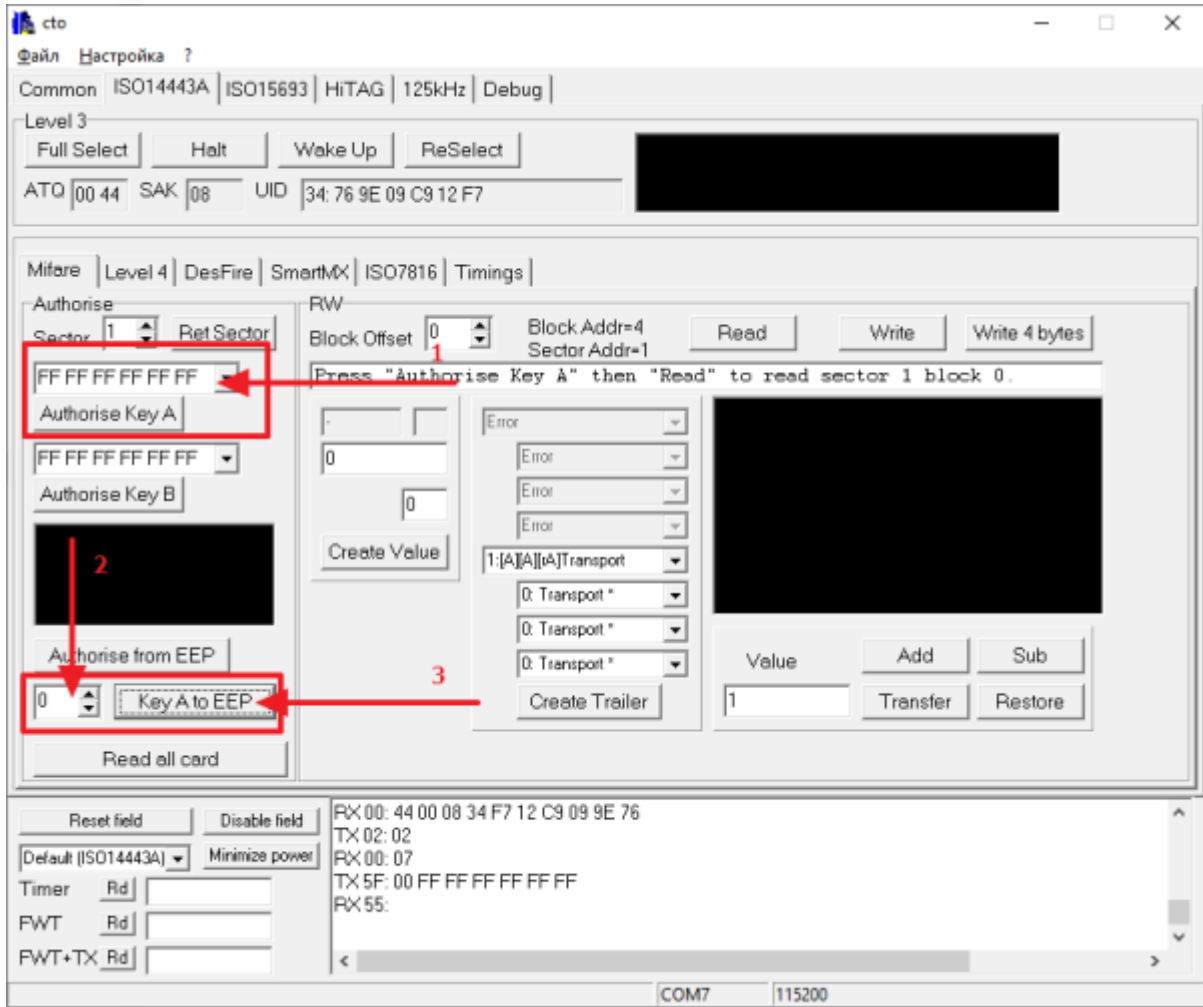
cto

Файл Настройка ?

Common ISO14443A ISO15693 HiTAG 125kHz Debug

Level 3

Full Select Halt Wake Up ReSelect

ATQ 00 44 SAK 08 UID 34: 76 9E 09 C9 12 F7

Mifare Level 4 DesFire SmartMX ISO7816 Timings

Authorise

Sector 1 Ret Sector

FF FF FF FF FF FF

Authorise Key A

FF FF FF FF FF FF

Authorise Key B

Authorise from EEP

0 Key A to EEP

Read all card

RW

Block Offset 0

Block Addr=4
Sector Addr=1

Read Write Write 4 bytes

1

Press "Authorise Key A" then "Read" to read sector 1 block 0.

2

3

0

0

Create Value

Error

Error

Error

Error

1:[A][A][xA]Transport

0: Transport *

0: Transport *

0: Transport *

Create Trailer

Value

1

Add Sub

Transfer Restore

Reset field Disable field

Default (ISO14443A) Minimize power

Timer Rd

FWT Rd

FWT+TX Rd

RX 00: 44 00 08 34 F7 12 C9 09 9E 76
TX 02: 02
RX 00: 07
TX 5F: 00 FF FF FF FF FF FF
RX 55:

COM7 115200